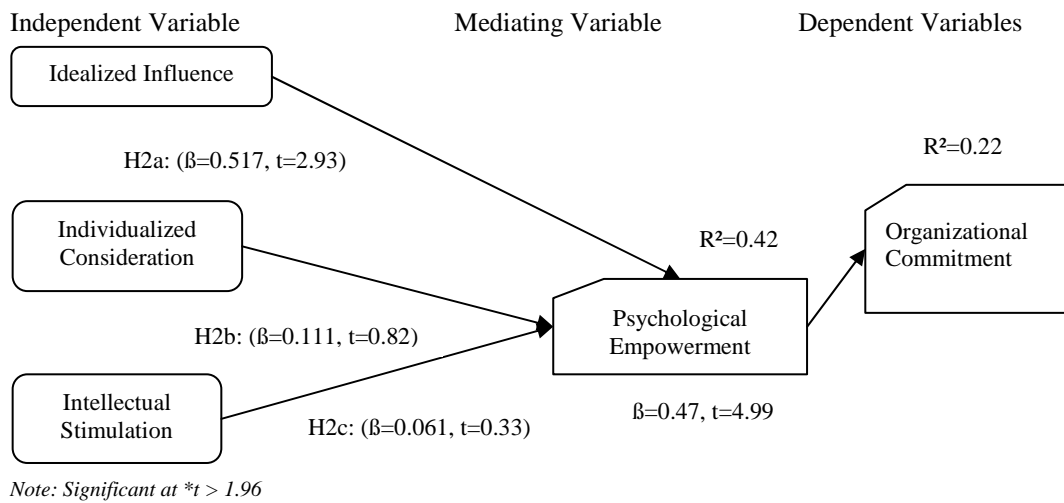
Independent Variable

Mediating Variable

Dependent Variables

Idealized Influence

H2a: (ß=0.517, t=2.93)

R²=0.22

Individualized Consideration

R²=0.42

Organizational Commitment

H2b: (ß=0.111, t=0.82)

Psychological Empowerment

Intellectual Stimulation

H2c: (ß=0.061, t=0.33)

ß=0.47, t=4.99

*Note: Significant at *t > 1.96*